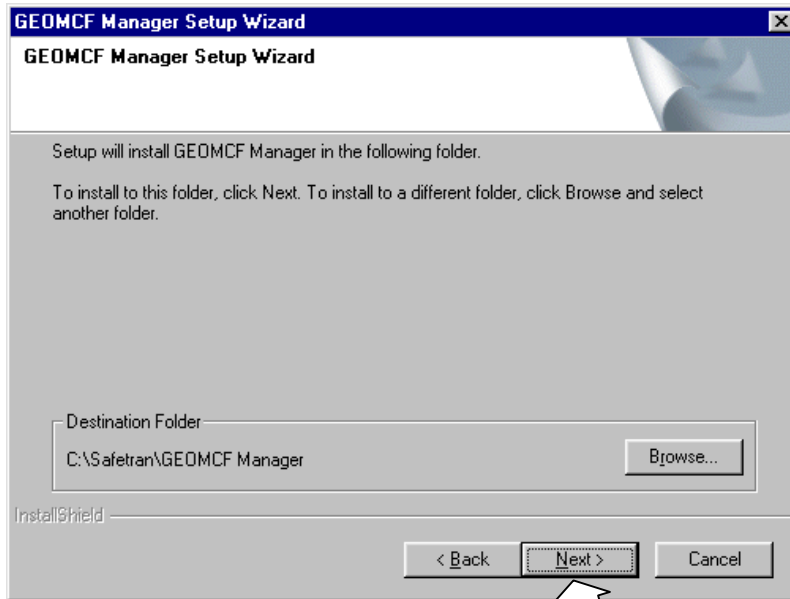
GEOMCF Manager Setup Wizard

GEOMCF Manager Setup Wizard

Setup will install GEOMCF Manager in the following folder.

To install to this folder, click Next. To install to a different folder, click Browse and select another folder.

Destination Folder

C:\Safetran\GEOMCF Manager

Browse...

InstallShield

< Back

Next >

Cancel